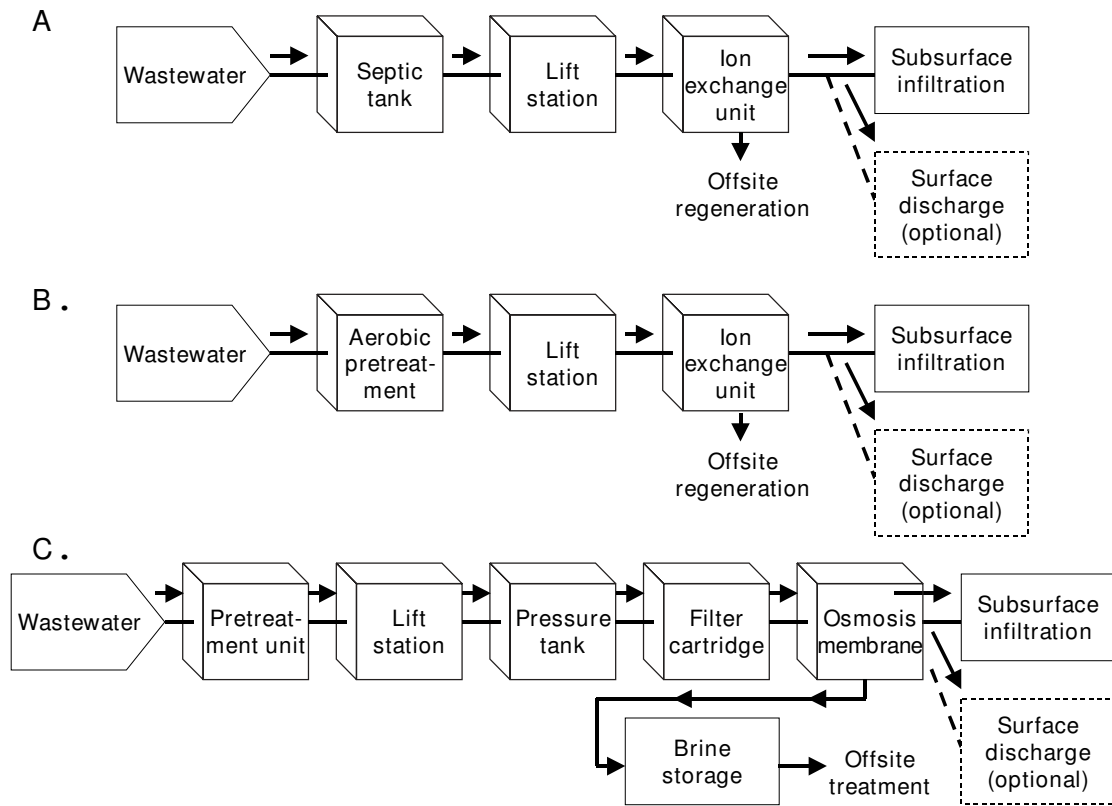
A

Wastewater

Septic tank

Lift station

Ion exchange unit

Subsurface infiltration

Offsite regeneration

Surface discharge (optional)

B.

Wastewater

Aerobic pretreatment

Lift station

Ion exchange unit

Subsurface infiltration

Offsite regeneration

Surface discharge (optional)

C.

Wastewater

Pretreatment unit

Lift station

Pressure tank

Filter cartridge

Osmosis membrane

Subsurface infiltration

Brine storage

Offsite treatment

Surface discharge (optional)